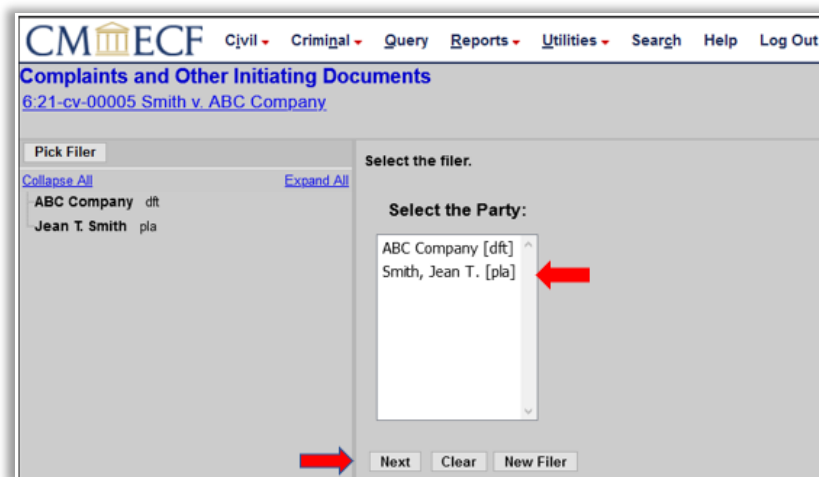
CM ECF Civil Criminal Query Reports Utilities Search Help Log Out

Complaints and Other Initiating Documents
6:21-cv-00005 Smith v. ABC Company

Pick Filer
Collapse All Expand All
ABC Company dft
Jean T. Smith pla

Select the filer.

Select the Party:
ABC Company [dft]
Smith, Jean T. [pla]

Next Clear New Filer